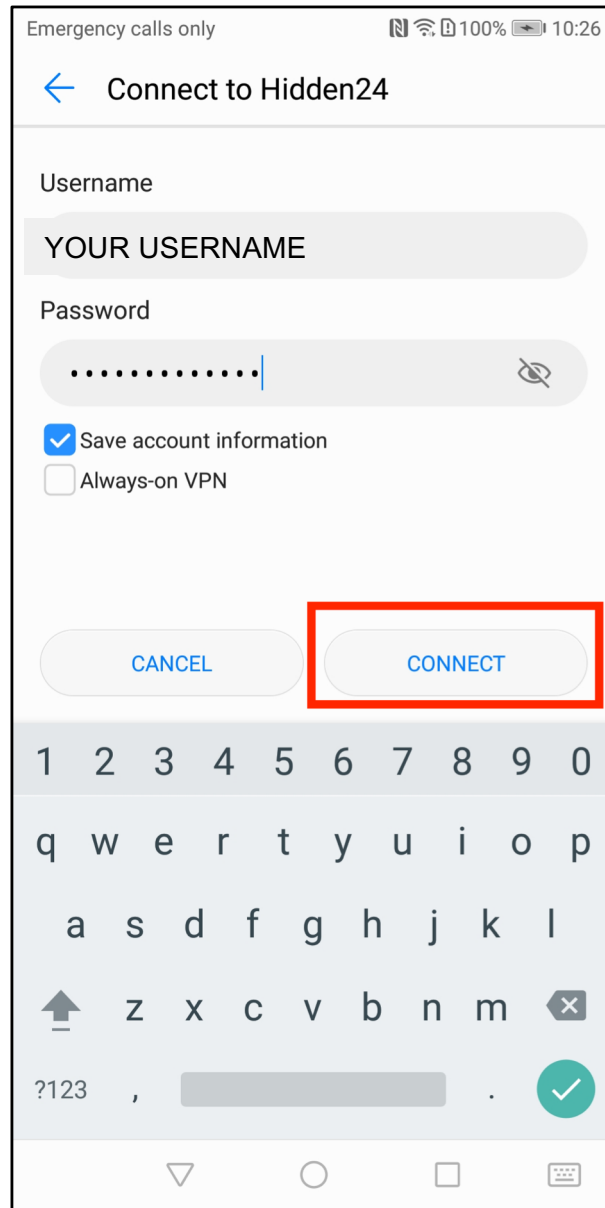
Emergency calls only 100% 10:26

Connect to Hidden24

Username

YOUR USERNAME

Password

•••••••••••••

Save account information

Always-on VPN

CANCEL

CONNECT

1 2 3 4 5 6 7 8 9 0

q w e r t y u i o p

a s d f g h j k l

z x c v b n m

?123 , .